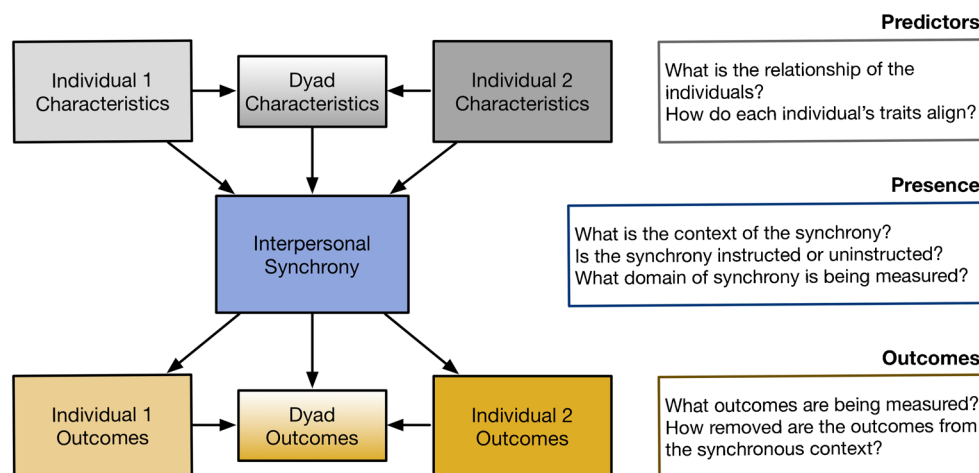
Individual 1 Characteristics

Dyad Characteristics

Individual 2 Characteristics

Interpersonal Synchrony

Individual 1 Outcomes

Dyad Outcomes

Individual 2 Outcomes

Predictors

What is the relationship of the individuals?
How do each individual's traits align?

Presence

What is the context of the synchrony?
Is the synchrony instructed or uninstructed?
What domain of synchrony is being measured?

Outcomes

What outcomes are being measured?
How removed are the outcomes from the synchronous context?